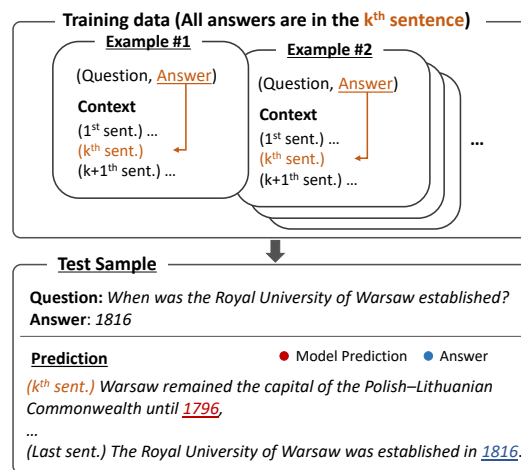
Training data (All answers are in the k$^{th}$ sentence)

Example #1

(Question, Answer)

Context

(1$^{st}$ sent.) ...
(k$^{th}$ sent.)
(k+1$^{th}$ sent.) ...

Example #2

(Question, Answer)

Context

(1$^{st}$ sent.) ...
(k$^{th}$ sent.)
(k+1$^{th}$ sent.) ...

...

Test Sample

Question: When was the Royal University of Warsaw established?
Answer: 1816

Prediction

Model Prediction Answer

(k$^{th}$ sent.) Warsaw remained the capital of the Polish–Lithuanian Commonwealth until 1796,
...
(Last sent.) The Royal University of Warsaw was established in 1816.